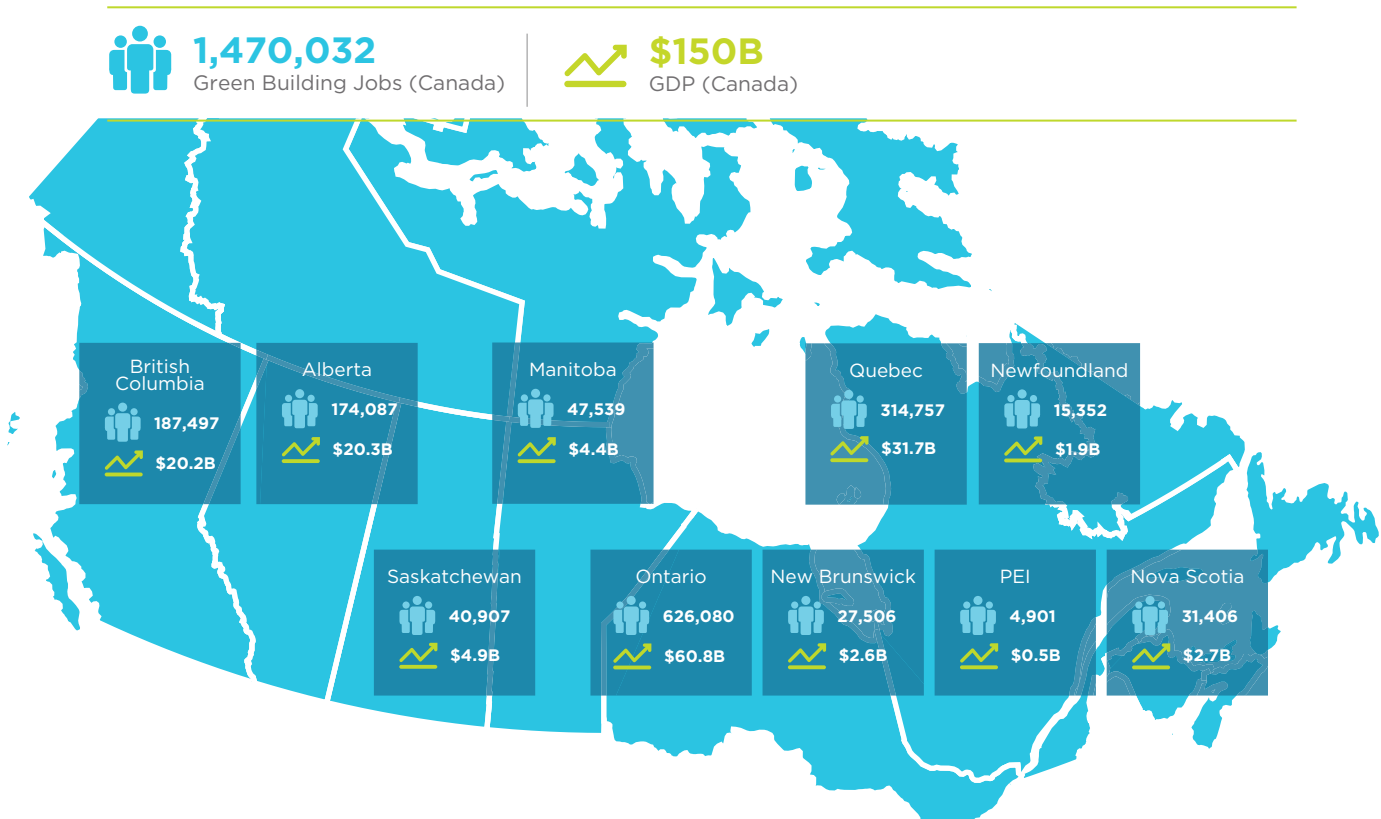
1,470,032
Green Building Jobs (Canada)

$150B
GDP (Canada)

British Columbia
187,497
$20.2B

Alberta
174,087
$20.3B

Manitoba
47,539
$4.4B

Quebec
314,757
$31.7B

Newfoundland
15,352
$1.9B

Saskatchewan
40,907
$4.9B

Ontario
626,080
$60.8B

New Brunswick
27,506
$2.6B

PEI
4,901
$0.5B

Nova Scotia
31,406
$2.7B